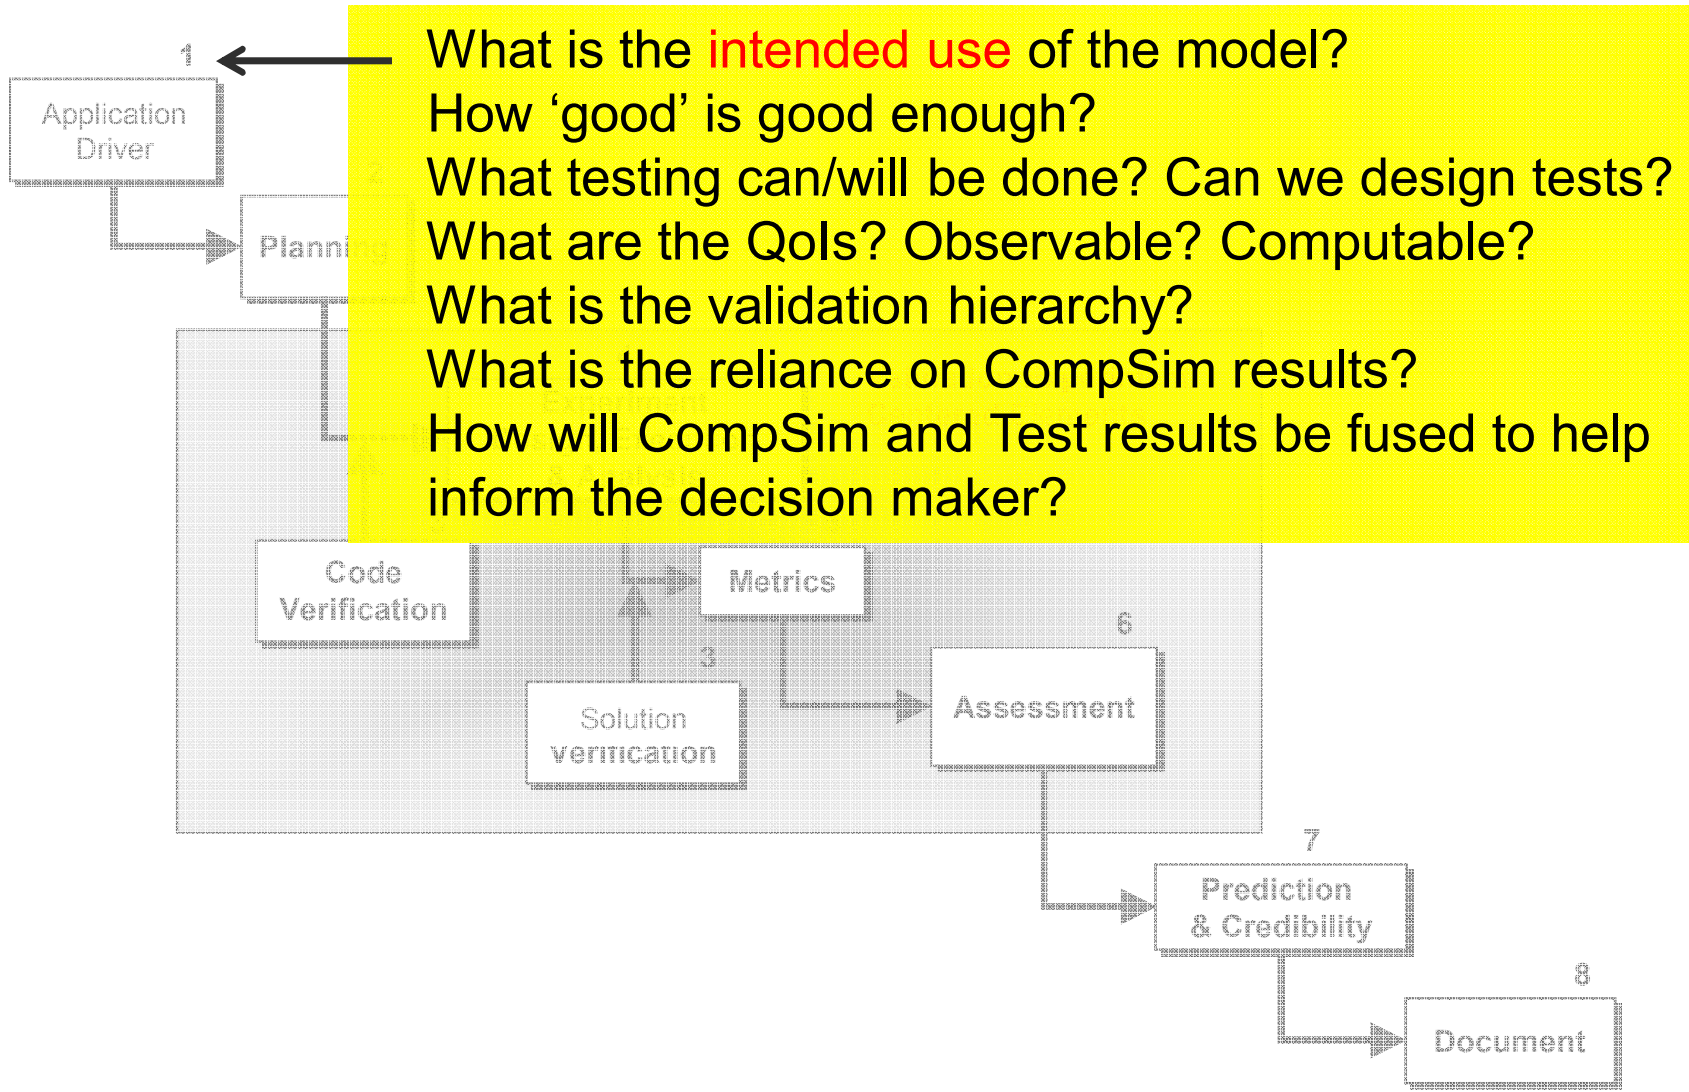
1

Application Driver

Planni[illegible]

What is the intended use of the model?
How ‘good’ is good enough?
What testing can/will be done? Can we design tests?
What are the QoIs? Observable? Computable?
What is the validation hierarchy?
What is the reliance on CompSim results?
How will CompSim and Test results be fused to help inform the decision maker?

Code Verification

Metrics

6

3

Solution Verification

Assessment

7

Prediction & Credibility

8

Document